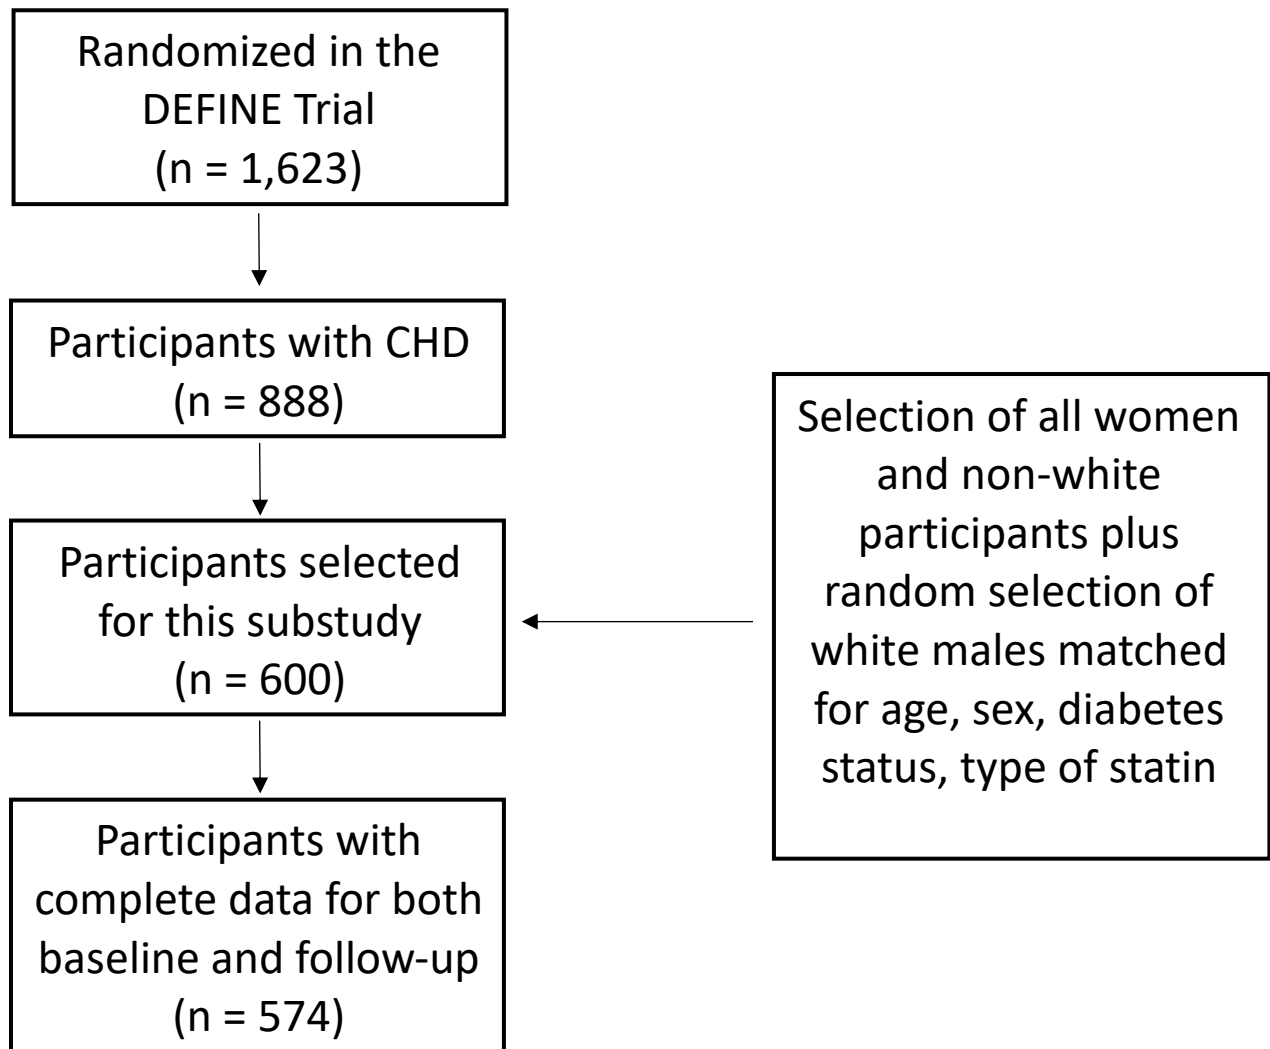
Randomized in the DEFINE Trial
(n = 1,623)

Participants with CHD
(n = 888)

Participants selected for this substudy
(n = 600)

Participants with complete data for both baseline and follow-up
(n = 574)

Selection of all women and non-white participants plus random selection of white males matched for age, sex, diabetes status, type of statin